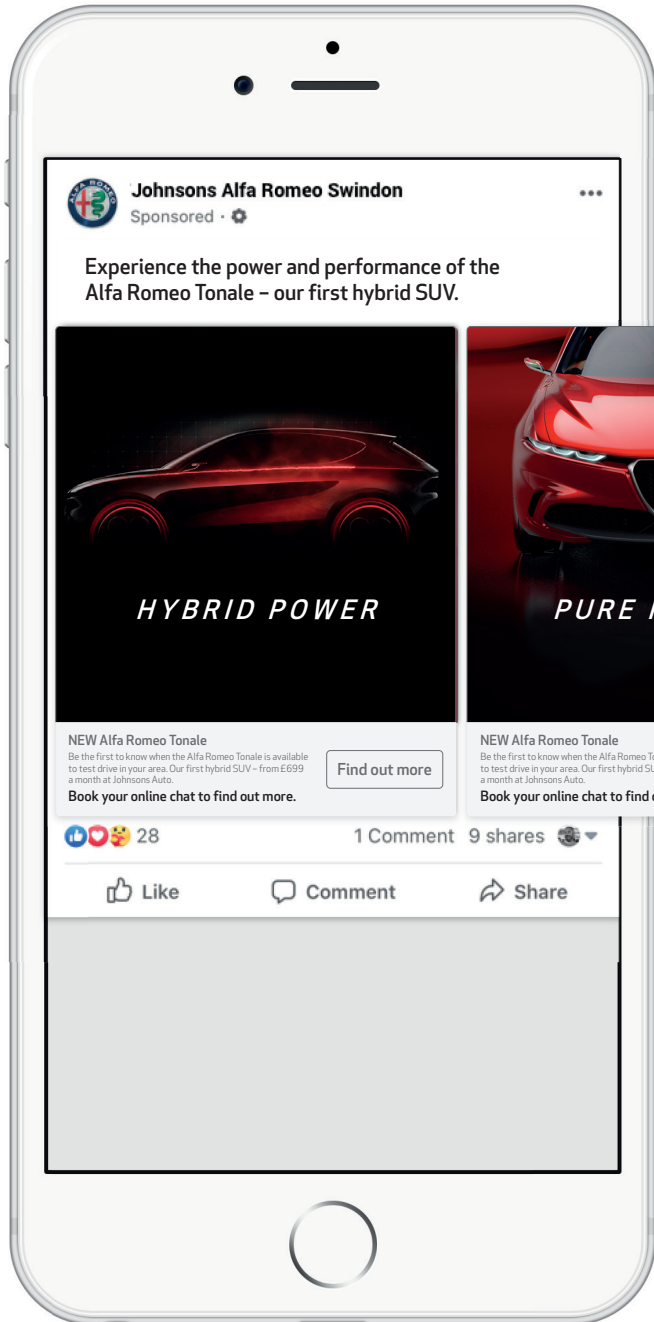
Johnsons Alfa Romeo Swindon
Sponsored ·

•••

Experience the power and performance of the Alfa Romeo Tonale – our first hybrid SUV.

HYBRID POWER

NEW Alfa Romeo Tonale
Be the first to know when the Alfa Romeo Tonale is available to test drive in your area. Our first hybrid SUV – from £699 a month at Johnsons Auto.
Book your online chat to find out more.

Find out more

PURE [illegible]

NEW Alfa Romeo Tonale
Be the first to know when the Alfa Romeo To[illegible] to test drive in your area. Our first hybrid SU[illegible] a month at Johnsons Auto.
Book your online chat to find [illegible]

28
1 Comment 9 shares

Like
Comment
Share